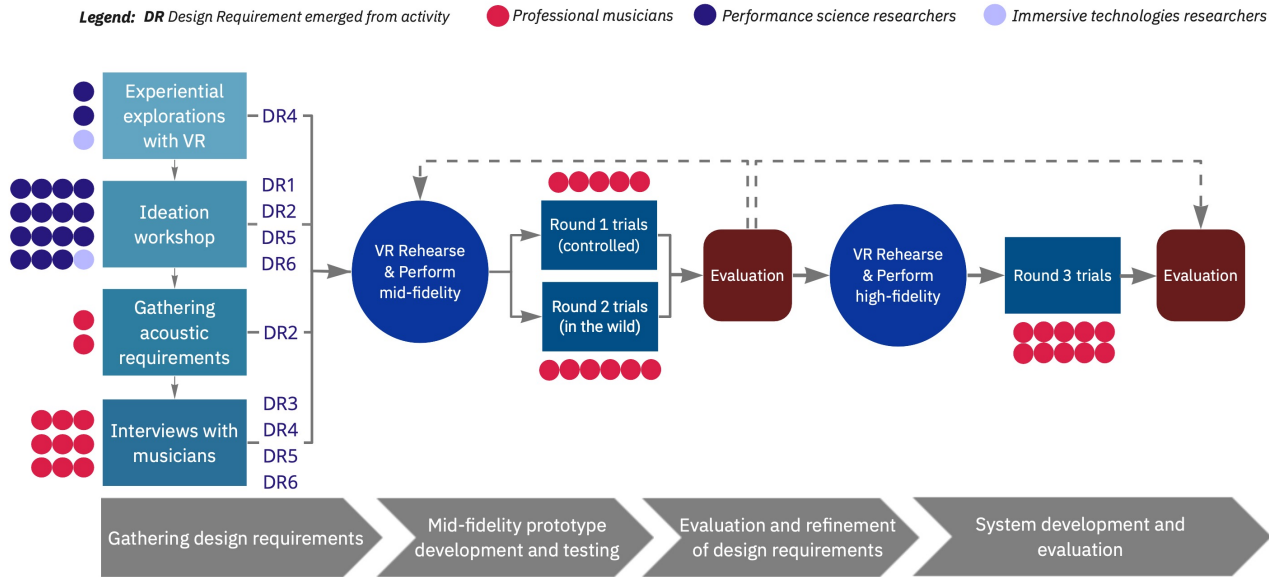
Legend: DR Design Requirement emerged from activity   Professional musicians   Performance science researchers   Immersive technologies researchers

Experiential explorations with VR
DR4

Ideation workshop
DR1
DR2
DR5
DR6

Gathering acoustic requirements
DR2

Interviews with musicians
DR3
DR4
DR5
DR6

VR Rehearse & Perform mid-fidelity

Round 1 trials (controlled)

Round 2 trials (in the wild)

Evaluation

VR Rehearse & Perform high-fidelity

Round 3 trials

Evaluation

Gathering design requirements

Mid-fidelity prototype development and testing

Evaluation and refinement of design requirements

System development and evaluation